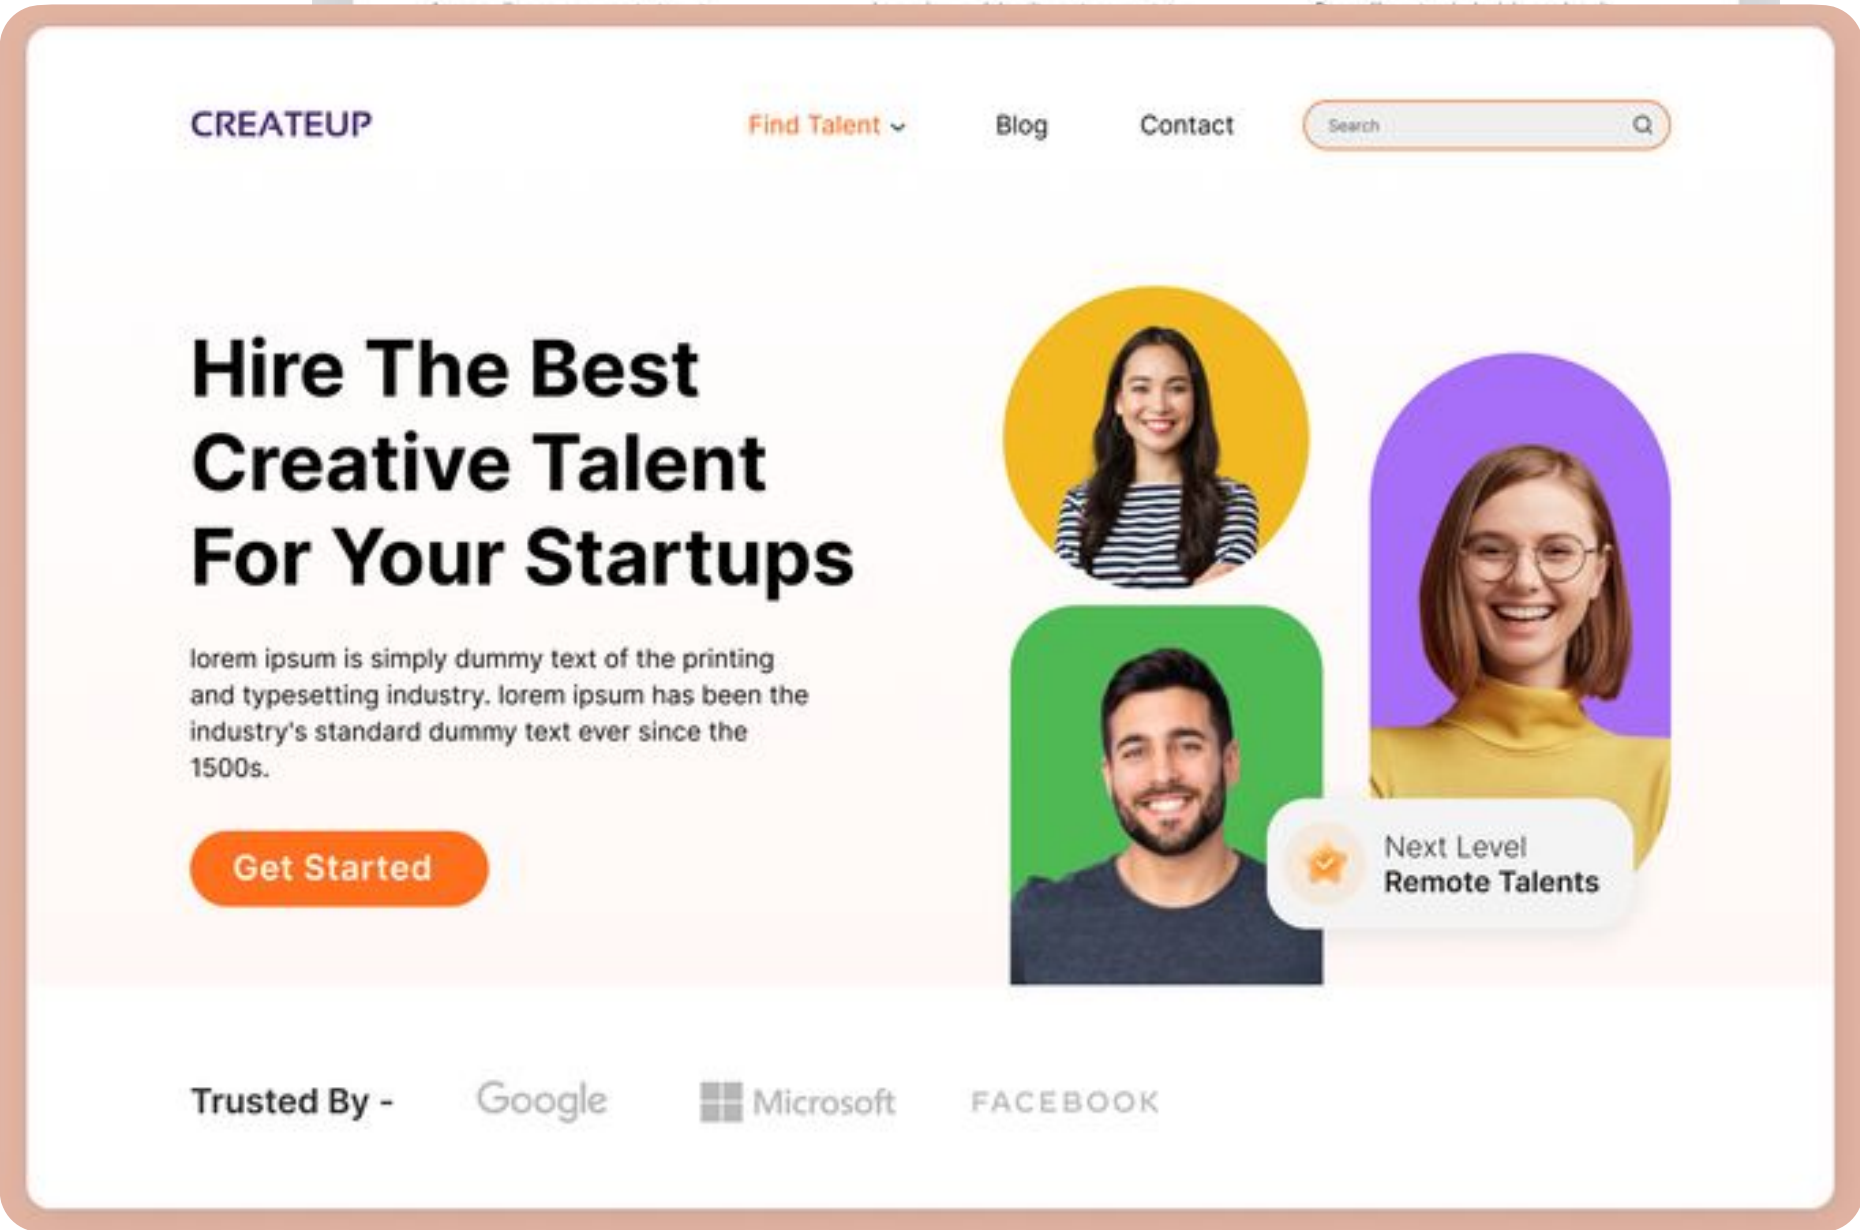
CREATEUP

Find Talent Blog Contact Search

Hire The Best Creative Talent For Your Startups

lorem ipsum is simply dummy text of the printing and typesetting industry. lorem ipsum has been the industry's standard dummy text ever since the 1500s.

Get Started

Next Level
Remote Talents

Trusted By - Google Microsoft FACEBOOK